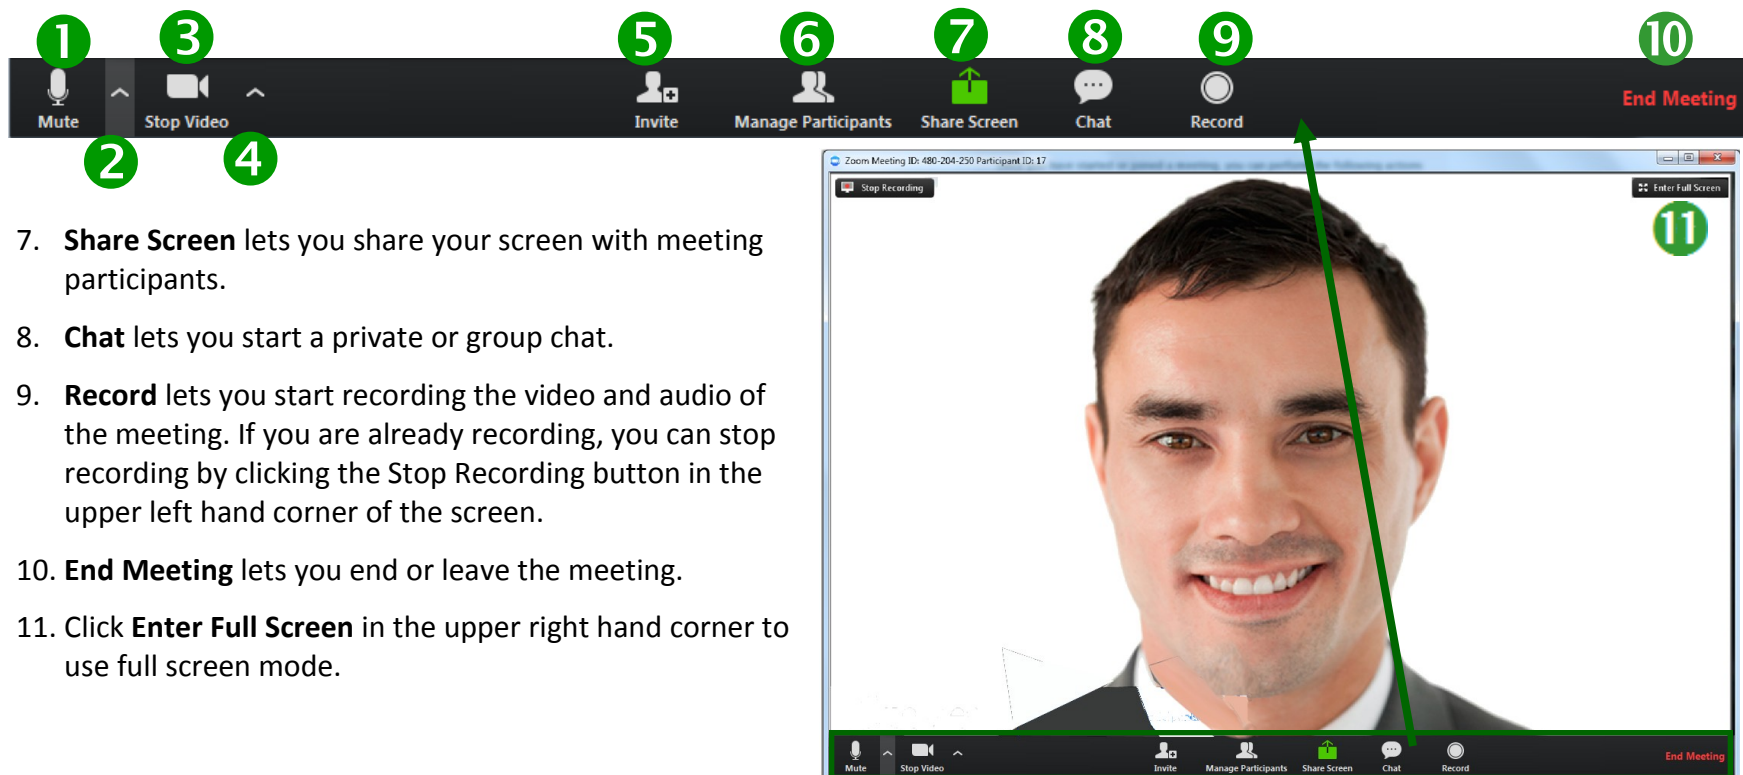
1 3 5 6 7 8 9 10

Mute Stop Video Invite Manage Participants Share Screen Chat Record End Meeting

2 4

7. **Share Screen** lets you share your screen with meeting participants.

8. **Chat** lets you start a private or group chat.

9. **Record** lets you start recording the video and audio of the meeting. If you are already recording, you can stop recording by clicking the Stop Recording button in the upper left hand corner of the screen.

10. **End Meeting** lets you end or leave the meeting.

11. Click **Enter Full Screen** in the upper right hand corner to use full screen mode.

Zoom Meeting ID: 480-204-250 Participant ID: 17

Stop Recording

Enter Full Screen

11

Mute Stop Video Invite Manage Participants Share Screen Chat Record End Meeting